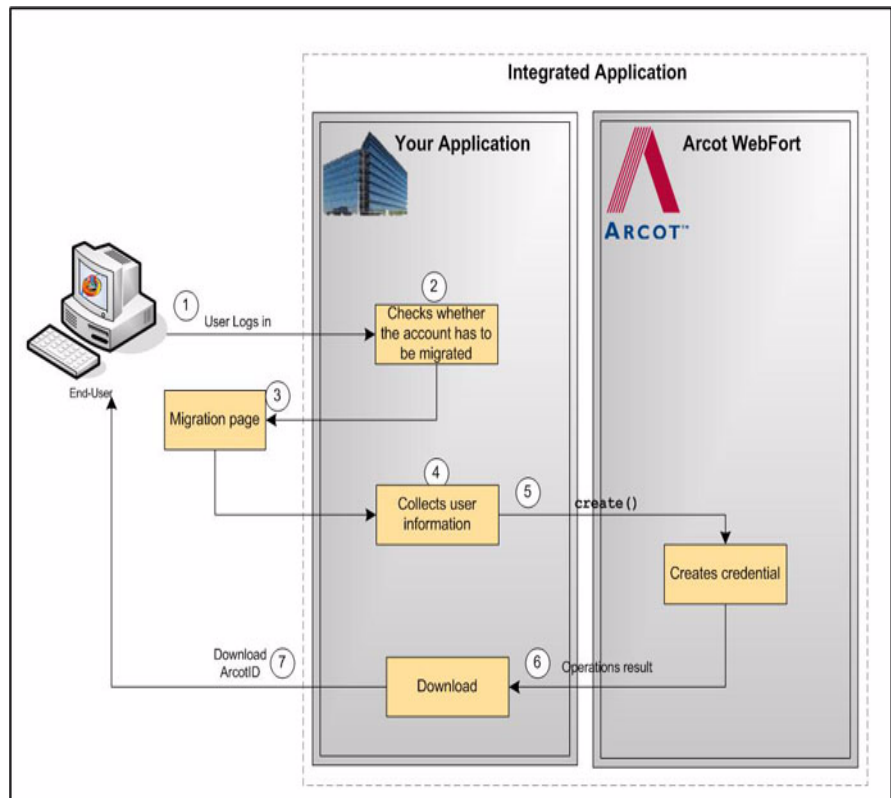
Integrated Application

Your Application

Arcot WebFort

ARCOT™

1 User Logs in

2 Checks whether the account has to be migrated

End-User

3 Migration page

4 Collects user information

5 create()

Creates credential

Download ArcotID 7

Download

6 Operations result